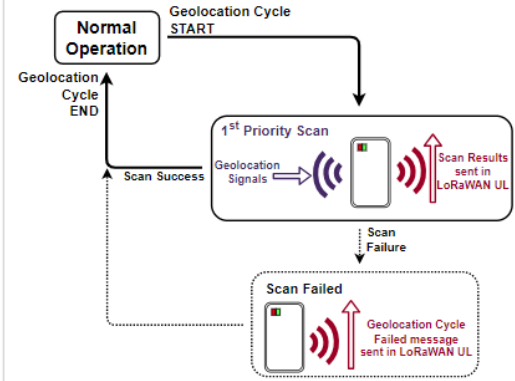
Normal Operation

Geolocation Cycle START

Geolocation Cycle END

1$^{st}$ Priority Scan

Scan Success

Geolocation Signals

Scan Results sent in LoRaWAN UL

Scan Failure

Scan Failed

Geolocation Cycle Failed message sent in LoRaWAN UL